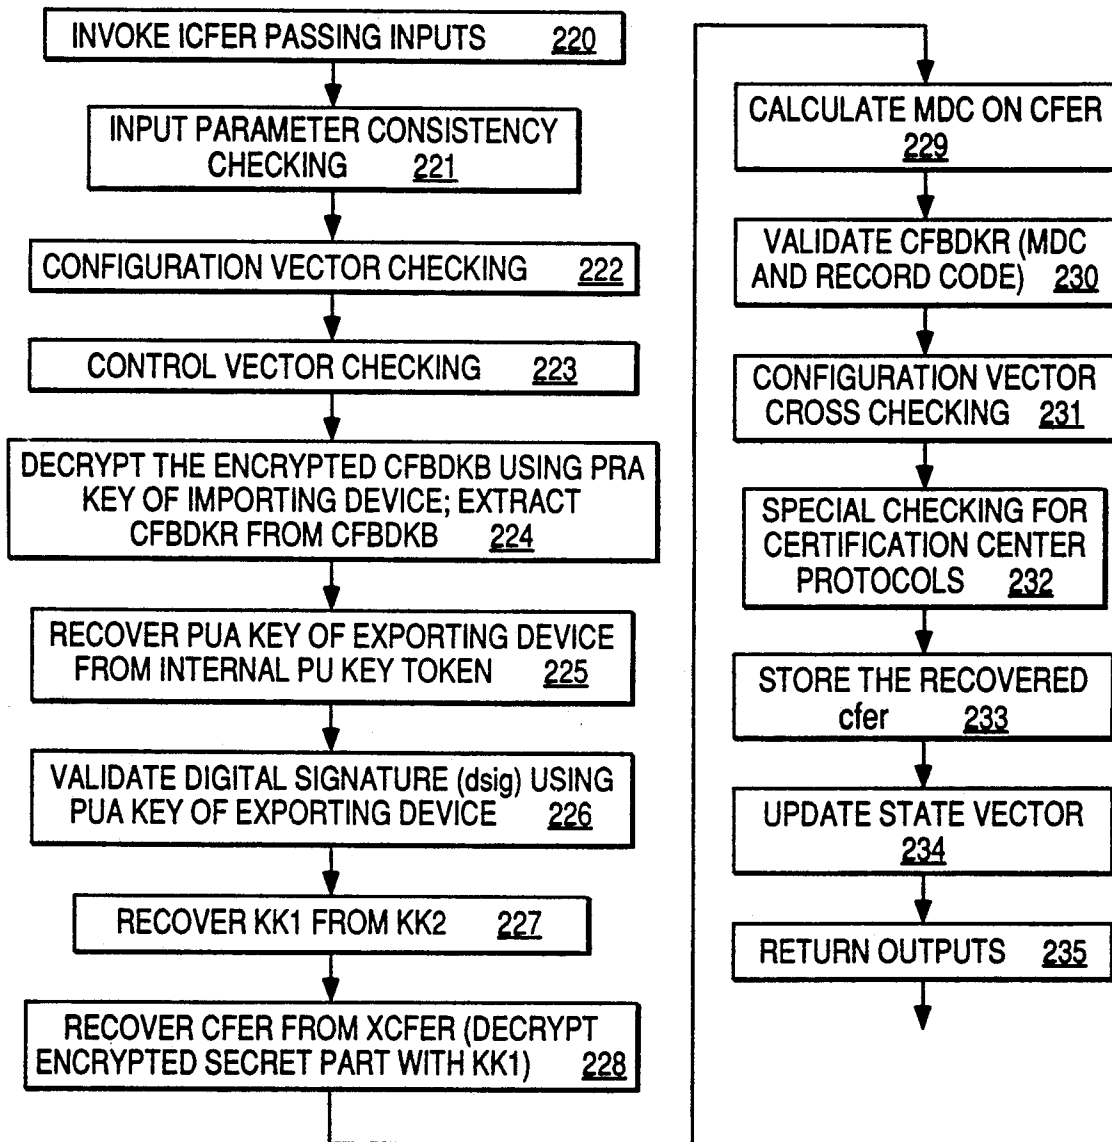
INVOKE ICFER PASSING INPUTS 220

INPUT PARAMETER CONSISTENCY CHECKING 221

CONFIGURATION VECTOR CHECKING 222

CONTROL VECTOR CHECKING 223

DECRYPT THE ENCRYPTED CFBDKB USING PRA KEY OF IMPORTING DEVICE; EXTRACT CFBDKR FROM CFBDKB 224

RECOVER PUA KEY OF EXPORTING DEVICE FROM INTERNAL PU KEY TOKEN 225

VALIDATE DIGITAL SIGNATURE (dsig) USING PUA KEY OF EXPORTING DEVICE 226

RECOVER KK1 FROM KK2 227

RECOVER CFER FROM XCFER (DECRYPT ENCRYPTED SECRET PART WITH KK1) 228

CALCULATE MDC ON CFER 229

VALIDATE CFBDKR (MDC AND RECORD CODE) 230

CONFIGURATION VECTOR CROSS CHECKING 231

SPECIAL CHECKING FOR CERTIFICATION CENTER PROTOCOLS 232

STORE THE RECOVERED cfer 233

UPDATE STATE VECTOR 234

RETURN OUTPUTS 235